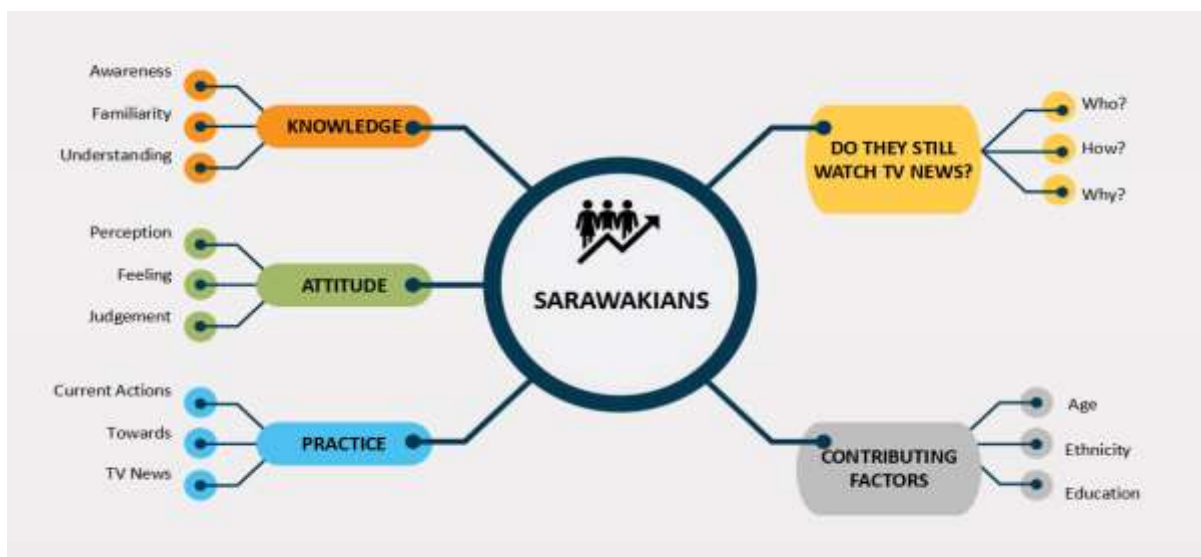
Awareness
Familiarity
Understanding
KNOWLEDGE

Perception
Feeling
Judgement
ATTITUDE

Current Actions
Towards
TV News
PRACTICE

SARAWAKIANS

DO THEY STILL WATCH TV NEWS?
Who?
How?
Why?

CONTRIBUTING FACTORS
Age
Ethnicity
Education